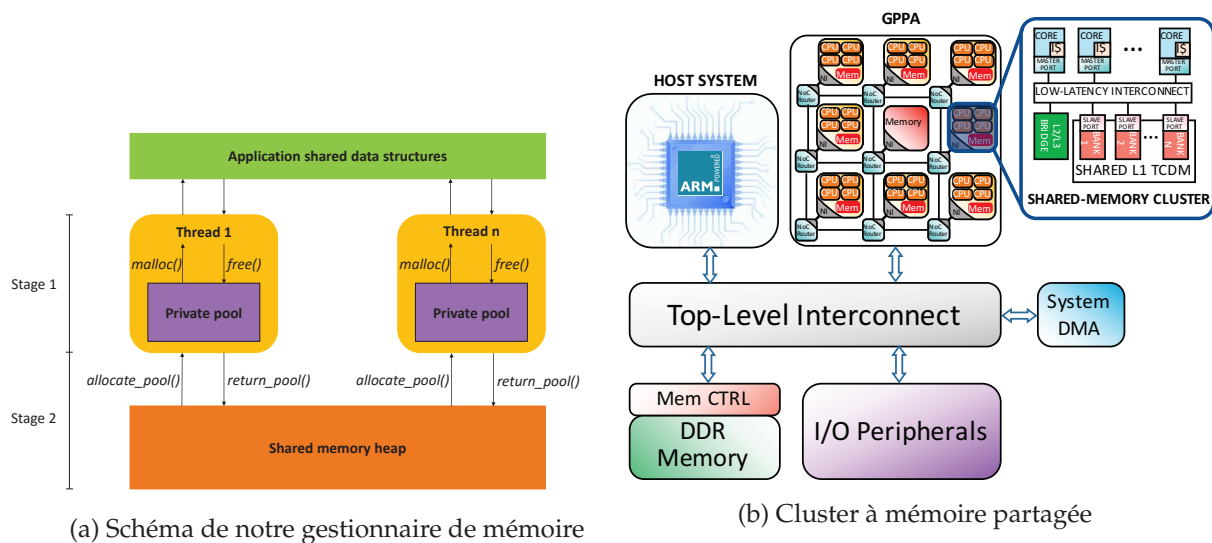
Application shared data structures

Thread 1

malloc()

free()

Private pool

Thread n

malloc()

free()

Private pool

Stage 1

Stage 2

allocate_pool()

return_pool()

allocate_pool()

return_pool()

Shared memory heap

(a) Schéma de notre gestionnaire de mémoire

HOST SYSTEM

ARM POWERED

GPPA

CPU CPU CPU CPU Mem

NoC Router

NI

Memory

CORE I$ MASTER PORT

CORE I$ MASTER PORT

...

CORE I$ MASTER PORT

LOW-LATENCY INTERCONNECT

L2/L3 BRIDGE

SLAVE PORT BANK 1

SLAVE PORT BANK 2

...

SLAVE PORT BANK N

SHARED L1 TCDM

SHARED-MEMORY CLUSTER

Top-Level Interconnect

System DMA

Mem CTRL

DDR Memory

I/O Peripherals

(b) Cluster à mémoire partagée